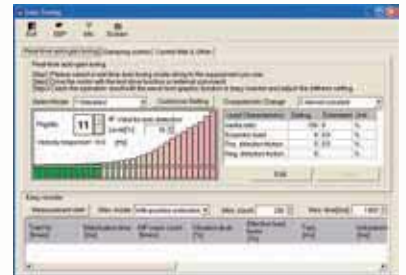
Gain Tuning

Exit | SEP | File | Screen

Fixed-time and gain tuning | Damping control | Control filter & other

Step1 Please select a rest time and tuning mode similar to the requirement you use.
Step2 Use the slider with the best drive function as initial adjustment.
Step3 Use the operation monitor of the wave form graphic function to check and adjust the stiffness setting.

Select Mode: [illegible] | Customize Setting

Rigidity: 11

Compensation Change: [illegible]

| Target Characteristics | Setting | Estimated | Unit |
|---|---|---|---|
| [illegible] | 100.0 | | % |
| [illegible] | 0.00 | | % |
| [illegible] | 0.00 | | % |
| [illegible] | 0 | | % |

Edit

Easy monitor

Measurement start | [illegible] | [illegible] | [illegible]

| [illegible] | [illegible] | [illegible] | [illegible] | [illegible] | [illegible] | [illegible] |
|---|---|---|---|---|---|---|